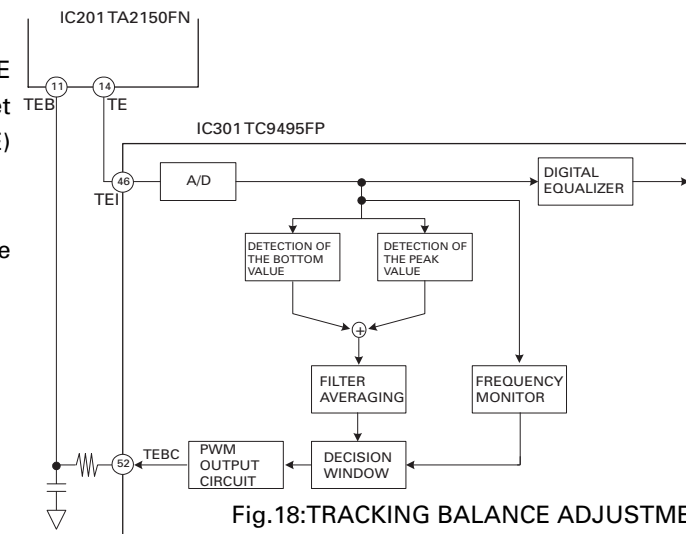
IC201 TA2150FN

E
et
E)

e

11
TEB

14
TE

IC301 TC9495FP

46
TEI

A/D

DIGITAL EQUALIZER

DETECTION OF THE BOTTOM VALUE

DETECTION OF THE PEAK VALUE

+

FILTER AVERAGING

FREQUENCY MONITOR

52

TEBC

PWM OUTPUT CIRCUIT

DECISION WINDOW

Fig.18:TRACKING BALANCE ADJUSTME